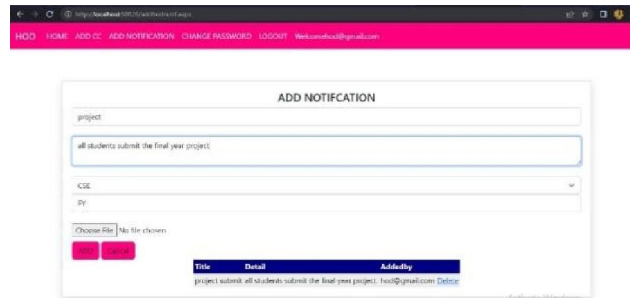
https://localhost:50929/addNotification.aspx

HOD HOME ADD CC ADD NOTIFICATION CHANGE PASSWORD LOGOUT Welcomehod@gmail.com

ADD NOTIFCATION

project

all students submit the final year project

CSE

IV

Choose File No file chosen

ADD Cancel

| Title | Detail | Addedby | |
|---|---|---|---|
| project | submit all students submit the final year project. | hod@gmail.com | Delete |

Activate Windows